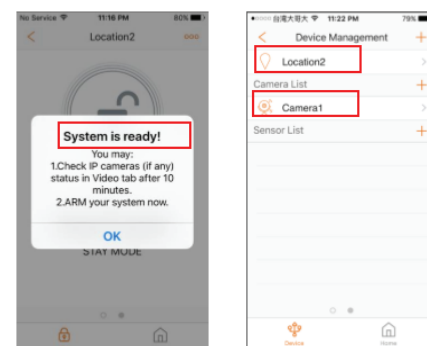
No Service 11:16 PM 80%

Location2

System is ready!

You may:
1.Check IP cameras (if any) status in Video tab after 10 minutes.
2.ARM your system now.

OK

STAY MODE

台湾大哥大 11:22 PM 79%

Device Management

Location2

Camera List

Camera1

Sensor List

Device

Home